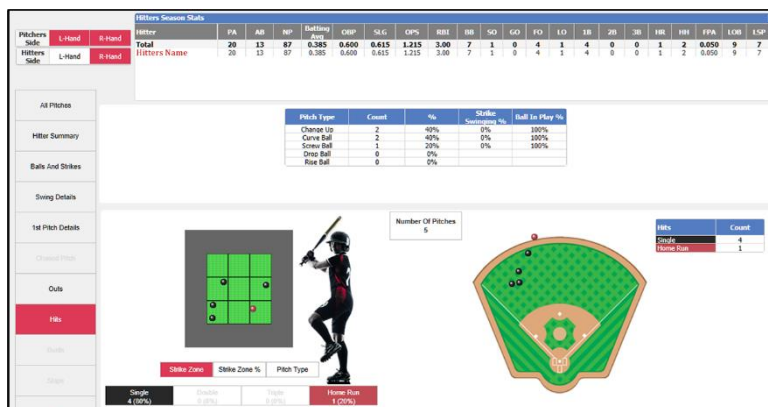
| Pitchers Side | L-Hand | R-Hand |
|---|---|---|
| Hitters Side | L-Hand | R-Hand |

Hitters Season Stats

| Hitter | PA | AB | NP | Batting Avg | OBP | SLG | OPS | RBI | BB | SO | GO | FO | LO | 1B | 2B | 3B | HR | HH | FPA | LOB | LSP |
|---|---|---|---|---|---|---|---|---|---|---|---|---|---|---|---|---|---|---|---|---|---|
| Total | 20 | 13 | 87 | 0.385 | 0.600 | 0.615 | 1.215 | 3.00 | 7 | 1 | 0 | 4 | 1 | 4 | 0 | 0 | 1 | 2 | 0.050 | 9 | 7 |
| Hitters Name | 20 | 13 | 87 | 0.385 | 0.600 | 0.615 | 1.215 | 3.00 | 7 | 1 | 0 | 4 | 1 | 4 | 0 | 0 | 1 | 2 | 0.050 | 9 | 7 |

All Pitches

Hitter Summary

Balls And Strikes

Swing Details

1st Pitch Details

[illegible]

Outs

Hits

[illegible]

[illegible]

| Pitch Type | Count | % | Strike Swinging % | Ball In Play % |
|---|---|---|---|---|
| Change Up | 2 | 40% | 0% | 100% |
| Curve Ball | 2 | 40% | 0% | 100% |
| Screw Ball | 1 | 20% | 0% | 100% |
| Drop Ball | 0 | 0% | | |
| Rise Ball | 0 | 0% | | |

Number Of Pitches
5

| Hits | Count |
|---|---|
| Single | 4 |
| Home Run | 1 |

Strike Zone | Strike Zone % | Pitch Type

Single 4 (80%) | Double 0 (0%) | Triple 0 (0%) | Home Run 1 (20%)